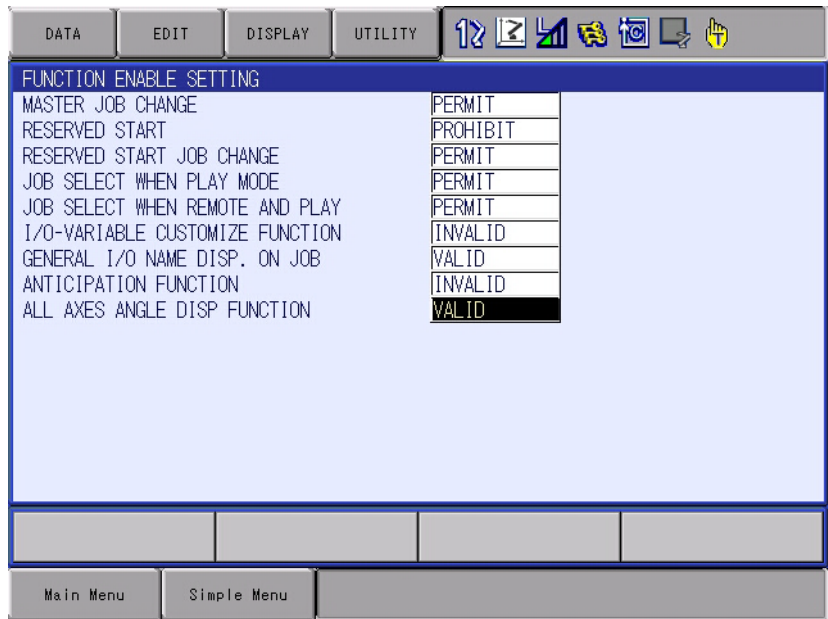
DATA | EDIT | DISPLAY | UTILITY

FUNCTION ENABLE SETTING

| | |
|---|---|
| MASTER JOB CHANGE | PERMIT |
| RESERVED START | PROHIBIT |
| RESERVED START JOB CHANGE | PERMIT |
| JOB SELECT WHEN PLAY MODE | PERMIT |
| JOB SELECT WHEN REMOTE AND PLAY | PERMIT |
| I/O-VARIABLE CUSTOMIZE FUNCTION | INVALID |
| GENERAL I/O NAME DISP. ON JOB | VALID |
| ANTICIPATION FUNCTION | INVALID |
| ALL AXES ANGLE DISP FUNCTION | VALID |

Main Menu | Simple Menu